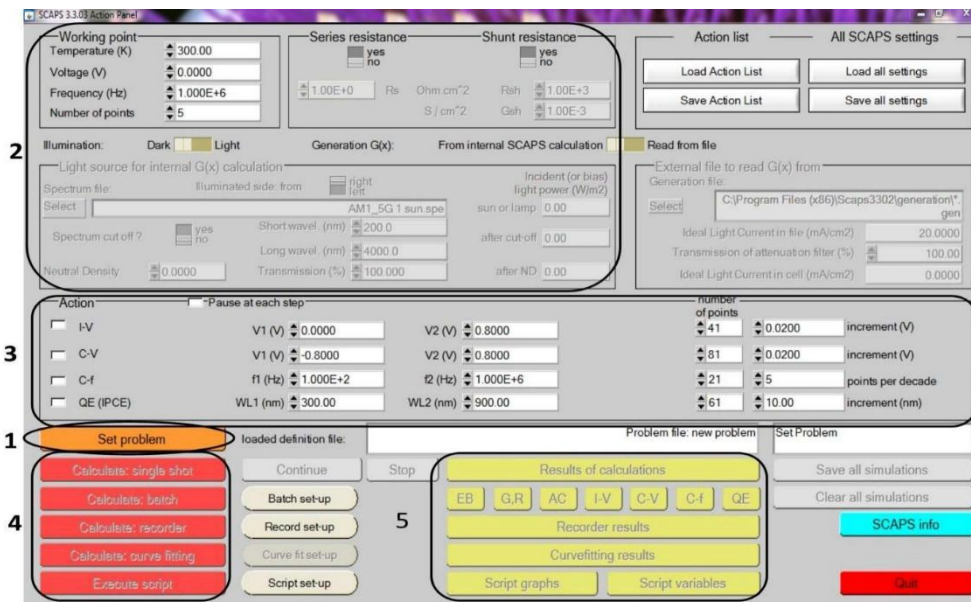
SCAPS 3.3.03 Action Panel

Working point
Temperature (K) 300.00
Voltage (V) 0.0000
Frequency (Hz) 1.000E+6
Number of points 5

Series resistance
yes
no
1.00E+0 Rs Ohm.cm^2
S / cm^2

Shunt resistance
yes
no
Rsh 1.00E+3
Gsh 1.00E-3

Action list
Load Action List
Save Action List

All SCAPS settings
Load all settings
Save all settings

2

Illumination: Dark Light
Generation G(x): From internal SCAPS calculation Read from file

Light source for internal G(x) calculation
Spectrum file: Illuminated side: from right left
Incident (or bias) light power (W/m2)
Select AM1_5G 1 sun.spe
sun or lamp 0.00
Spectrum cut off ? yes no
Short wavel. (nm) 200.0
Long wavel. (nm) 4000.0
after cut-off 0.00
Neutral Density 0.0000
Transmission (%) 100.000
after ND 0.00

External file to read G(x) from
Generation file
Select C:\Program Files (x86)\Scaps3302\generation\*.gen
Ideal Light Current in file (mA/cm2) 20.0000
Transmission of attenuation filter (%) 100.00
Ideal Light Current in cell (mA/cm2) 0.0000

3

Action
Pause at each step
number of points

| | | | | | | |
|---|---|---|---|---|---|---|
| I-V | V1 (V) 0.0000 | V2 (V) 0.8000 | 41 | 0.0200 | increment (V) |
| C-V | V1 (V) -0.8000 | V2 (V) 0.8000 | 81 | 0.0200 | increment (V) |
| C-f | f1 (Hz) 1.000E+2 | f2 (Hz) 1.000E+6 | 21 | 5 | points per decade |
| QE (IPCE) | WL1 (nm) 300.00 | WL2 (nm) 900.00 | 61 | 10.00 | increment (nm) |

1
Set problem
loaded definition file:
Problem file: new problem
Set Problem

4
Calculate: single shot
Calculate: batch
Calculate: recorder
Calculate: curve fitting
Execute script

Continue
Stop
Batch set-up
Record set-up
Curve fit set-up
Script set-up

5
Results of calculations
EB G,R AC I-V C-V C-f QE
Recorder results
Curvefitting results
Script graphs
Script variables

Save all simulations
Clear all simulations
SCAPS info
Quit